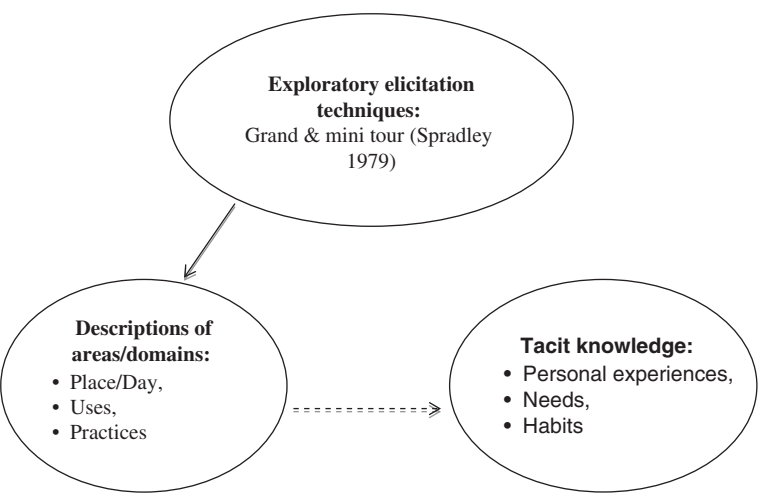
**Exploratory elicitation techniques:**
Grand & mini tour (Spradley 1979)

**Descriptions of areas/domains:**
• Place/Day,
• Uses,
• Practices

**Tacit knowledge:**
• Personal experiences,
• Needs,
• Habits